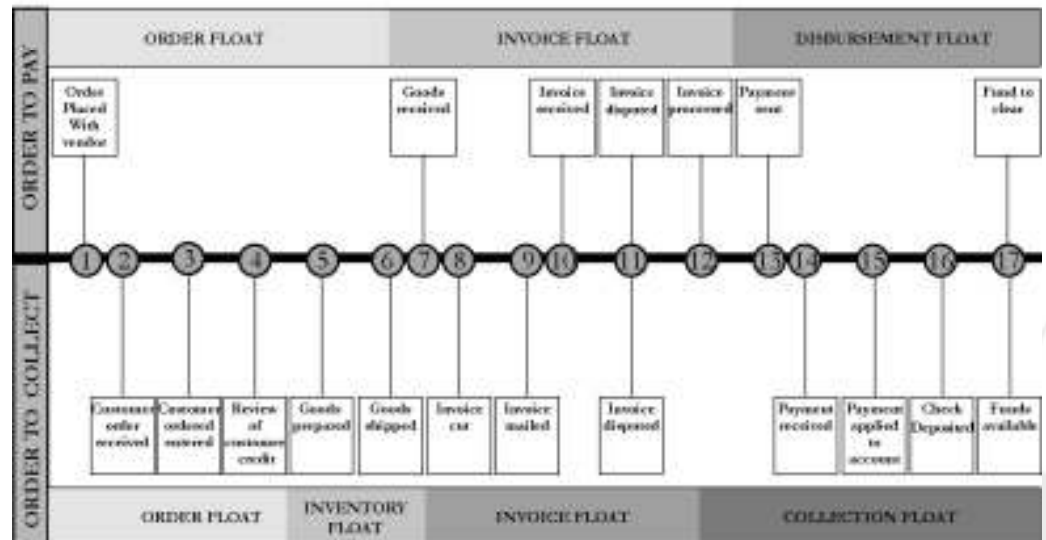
ORDER TO PAY

ORDER FLOAT

INVOICE FLOAT

DISBURSEMENT FLOAT

Order Placed With vendor

Goods received

Invoice received

Invoice disputed

Invoice processed

Payment sent

Fund to clear

1 2 3 4 5 6 7 8 9 10 11 12 13 14 15 16 17

ORDER TO COLLECT

Customer order received

Customer ordered entered

Review of customer credit

Goods prepared

Goods shipped

Invoice cut

Invoice mailed

Invoice disputed

Payment received

Payment applied to account

Check Deposited

Funds available

ORDER FLOAT

INVENTORY FLOAT

INVOICE FLOAT

COLLECTION FLOAT